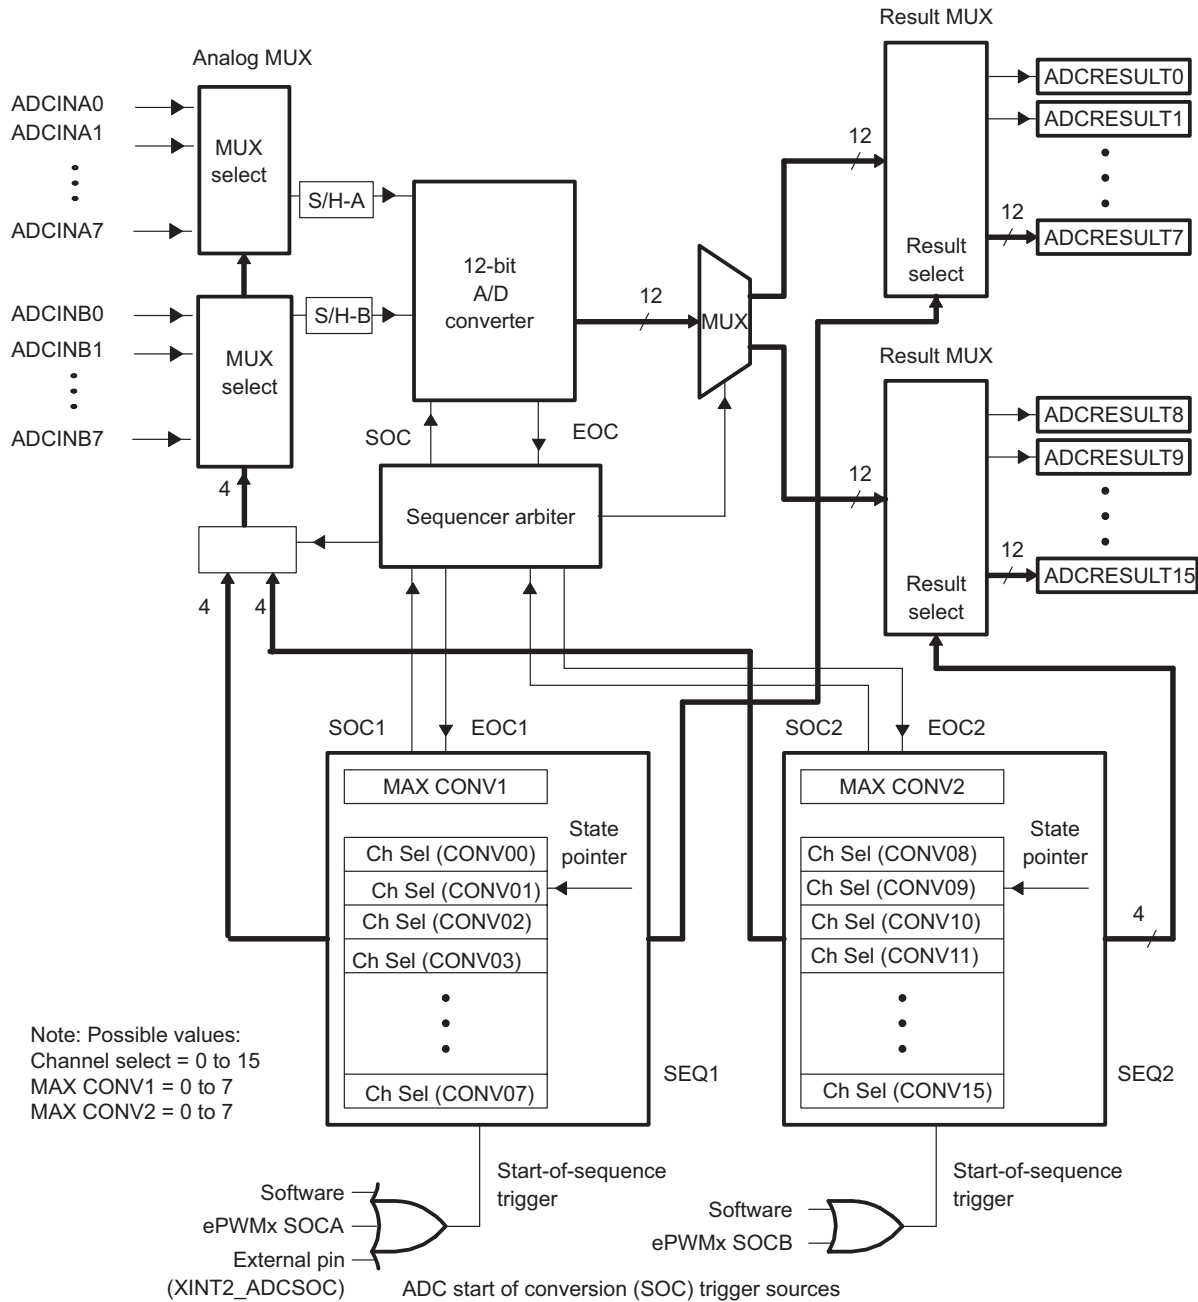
Analog MUX

ADCINA0
ADCINA1
ADCINA7

MUX select

S/H-A

ADCINB0
ADCINB1
ADCINB7

MUX select

S/H-B

12-bit A/D converter

12

MUX

SOC

EOC

4

Sequencer arbiter

4

4

Result MUX

12

ADCRESULT0
ADCRESULT1

12

ADCRESULT7

Result select

Result MUX

ADCRESULT8
ADCRESULT9

12

12

ADCRESULT15

Result select

SOC1

EOC1

SOC2

EOC2

MAX CONV1

State pointer

Ch Sel (CONV00)
Ch Sel (CONV01)
Ch Sel (CONV02)
Ch Sel (CONV03)
Ch Sel (CONV07)

SEQ1

MAX CONV2

State pointer

Ch Sel (CONV08)
Ch Sel (CONV09)
Ch Sel (CONV10)
Ch Sel (CONV11)
Ch Sel (CONV15)

4

SEQ2

Note: Possible values:
Channel select = 0 to 15
MAX CONV1 = 0 to 7
MAX CONV2 = 0 to 7

Software
ePWMx SOCA
External pin
(XINT2_ADCSOC)

Start-of-sequence trigger

Software
ePWMx SOCB

Start-of-sequence trigger

ADC start of conversion (SOC) trigger sources